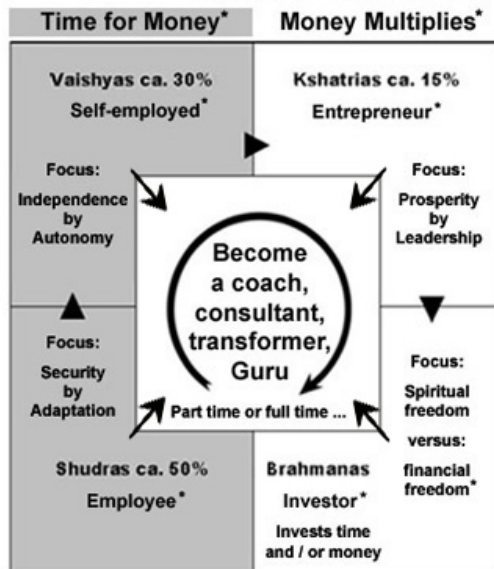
Time for Money*

Money Multiplies*

Vaishyas ca. 30%
Self-employed*

Kshatrias ca. 15%
Entrepreneur*

Focus:
Independence by Autonomy

Focus:
Prosperity by Leadership

Become a coach, consultant, transformer, Guru

Part time or full time ...

Focus:
Security by Adaptation

Focus:
Spiritual freedom
versus:
financial freedom*

Shudras ca. 50%
Employee*

Brahmanas
Investor*
Invests time and / or money